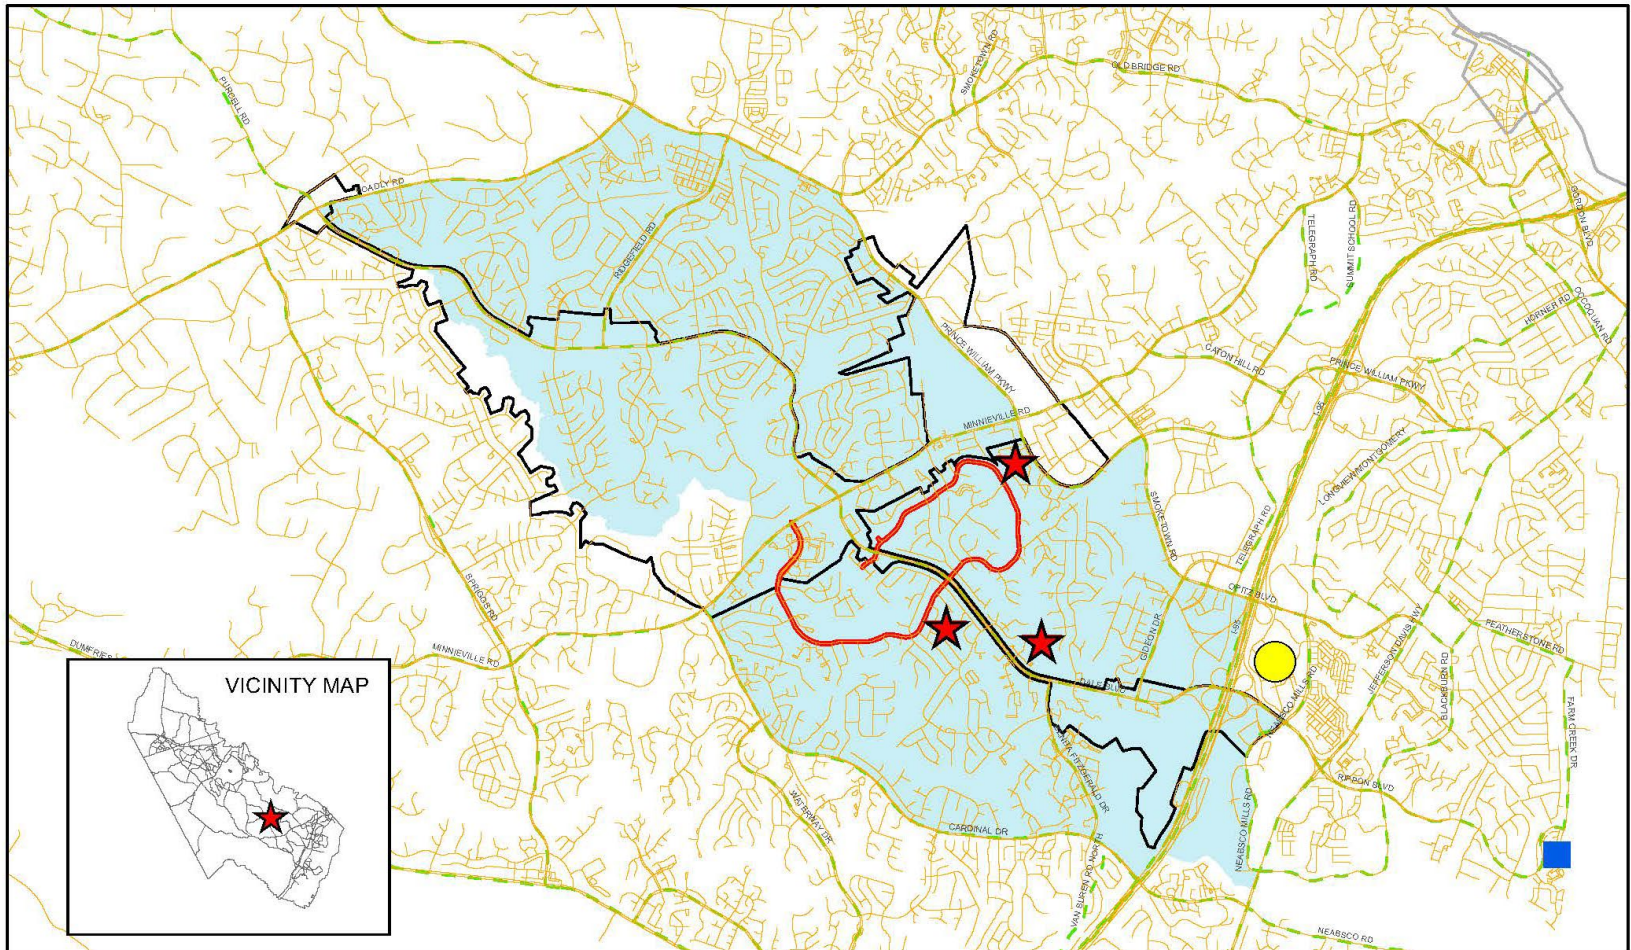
OLD BRIDGE RD
SMOKETOWN RD
PURCELL RD
CADLY RD
RIDGEFIELD RD
TELEGRAPH RD
SUMMIT SCHOOL RD
GORDON BLVD
OCCOQUAN RD
HORNER RD
PRINCE WILLIAM PKWY
CATON HILL RD
PRINCE WILLIAM PKWY
MINNIEVILLE RD
LONGVIEW/MONTGOMERY
SMOKETOWN RD
TELEGRAPH RD
OPITZ BLVD
I-95
JEFFERSON DAVIS HWY
FEATHERSTONE RD
SPRIGGS RD
DUMFRIES
MINNIEVILLE RD
GIDEON DR
DALE BLVD
NEABSCO MILLS RD
BLACKBURN RD
FARM CREEK DR
RIPPON BLVD
WATERWAY DR
SANTA FE/FORTHALD DR
CARDINAL DR
VAN BUREN RD NORTH
NEABSCO MILLS RD
NEABSCO RD
VICINITY MAP